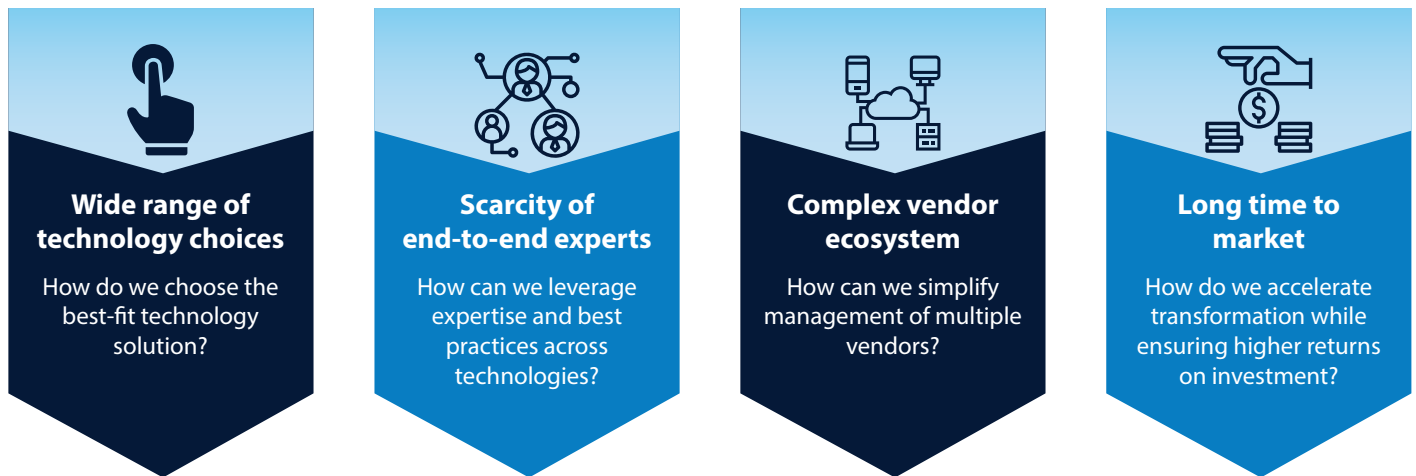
Wide range of technology choices

How do we choose the best-fit technology solution?

Scarcity of end-to-end experts

How can we leverage expertise and best practices across technologies?

Complex vendor ecosystem

How can we simplify management of multiple vendors?

Long time to market

How do we accelerate transformation while ensuring higher returns on investment?